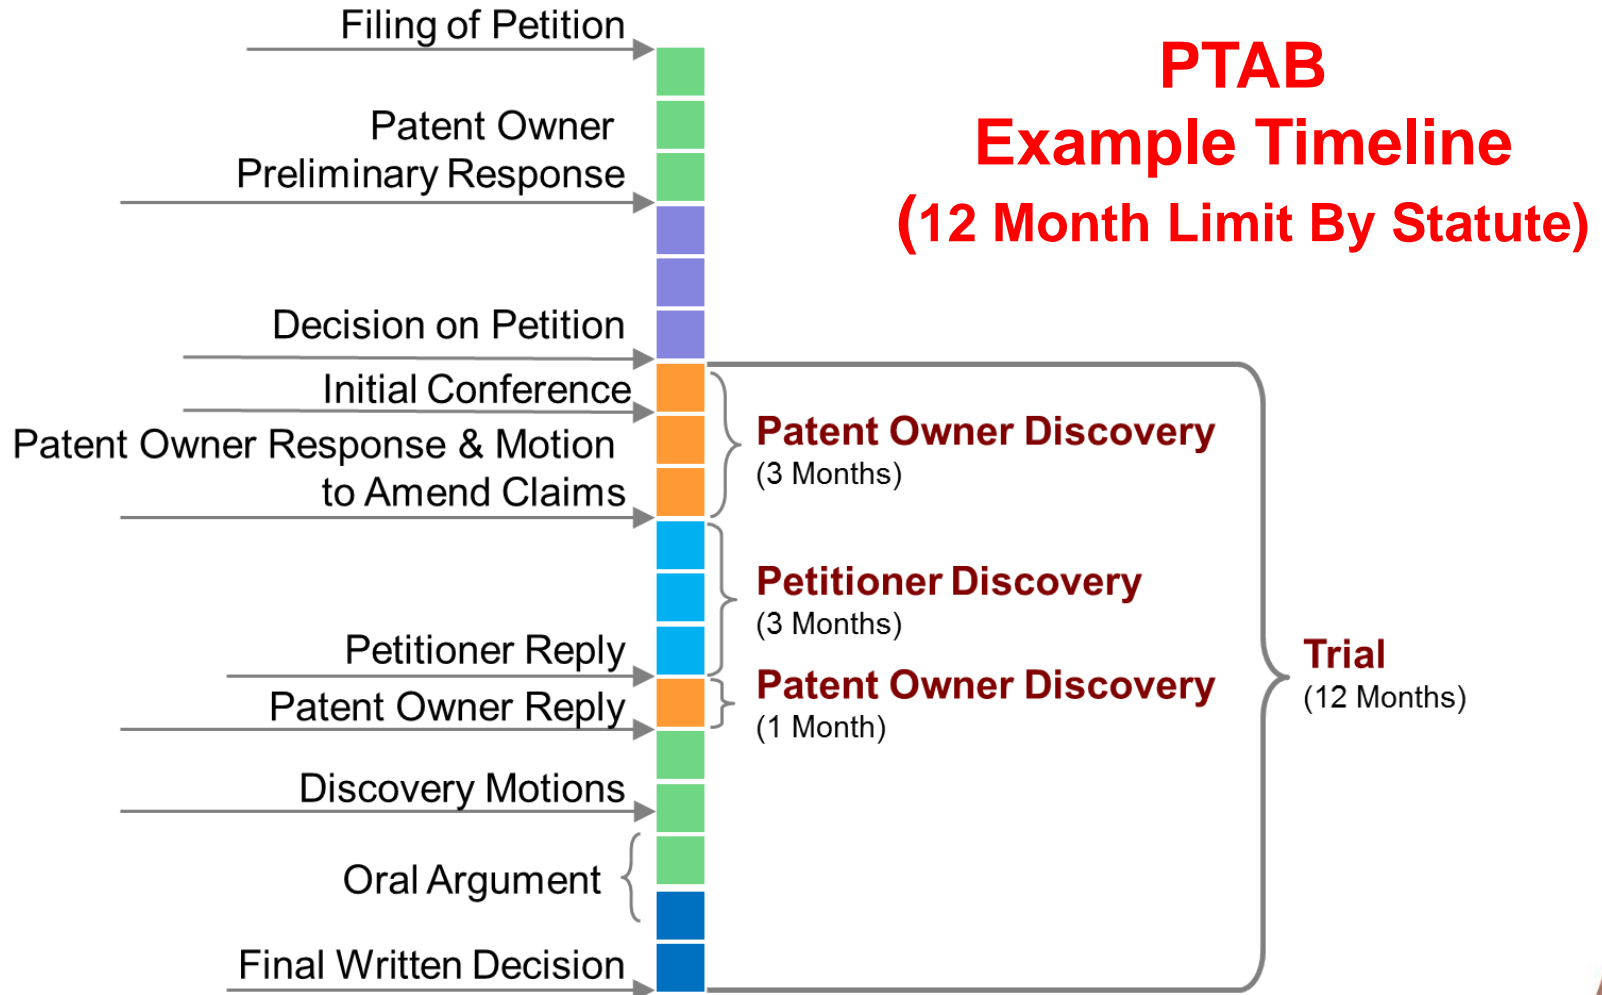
PTAB
Example Timeline
(12 Month Limit By Statute)

Filing of Petition

Patent Owner Preliminary Response

Decision on Petition

Initial Conference

Patent Owner Response & Motion to Amend Claims

Petitioner Reply

Patent Owner Reply

Discovery Motions

Oral Argument

Final Written Decision

Patent Owner Discovery
(3 Months)

Petitioner Discovery
(3 Months)

Patent Owner Discovery
(1 Month)

Trial
(12 Months)